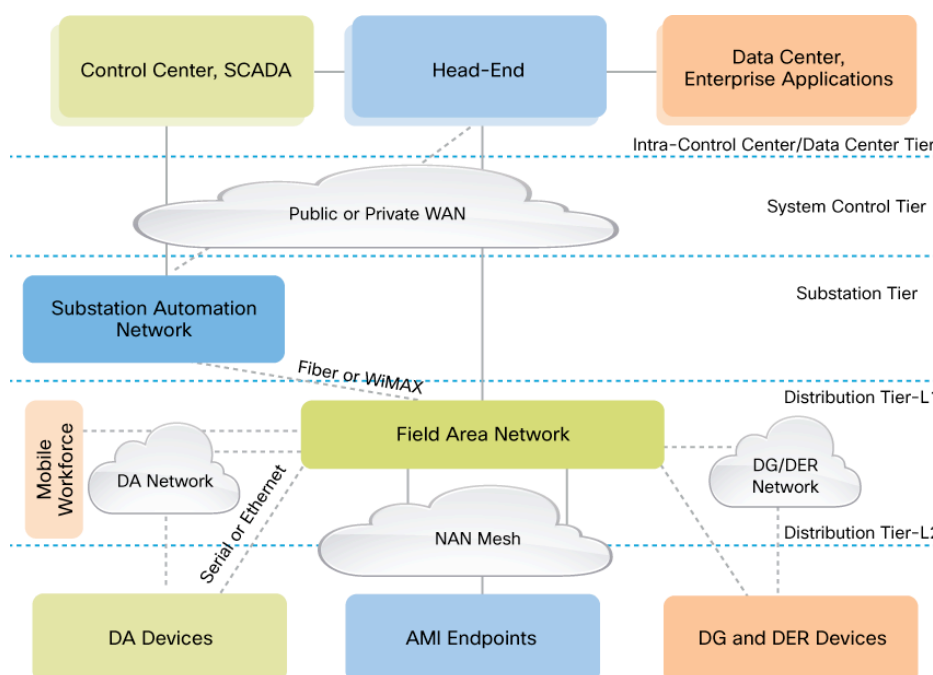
Control Center, SCADA

Head-End

Data Center, Enterprise Applications

Intra-Control Center/Data Center Tier

Public or Private WAN

System Control Tier

Substation Automation Network

Substation Tier

Fiber or WiMAX

Distribution Tier-L1

Mobile Workforce

DA Network

Field Area Network

DG/DER Network

Serial or Ethernet

NAN Mesh

Distribution Tier-L2

DA Devices

AMI Endpoints

DG and DER Devices